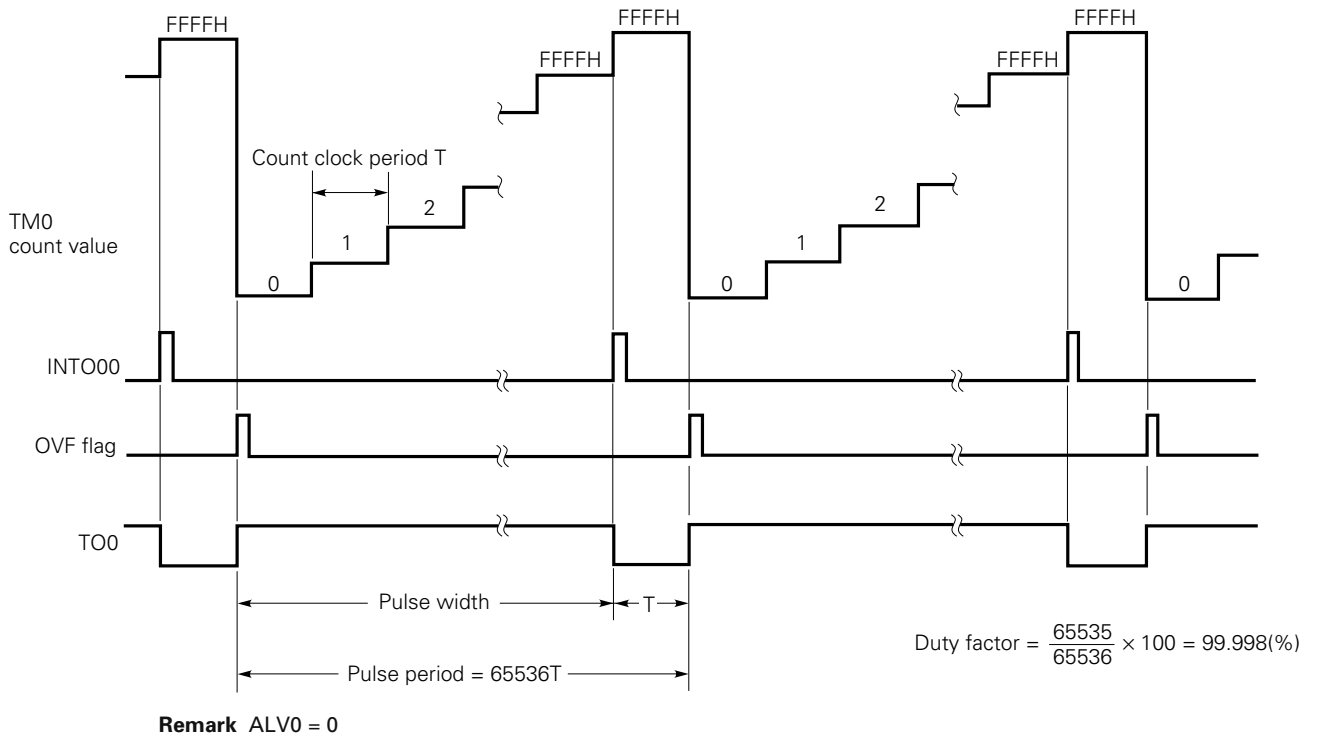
FFFFH
FFFFH
FFFFH
FFFFH
FFFFH

Count clock period T

TM0
count value

0
1
2
0
1
2
0

INTO00

OVF flag

TO0

Pulse width
T

Pulse period = 65536T

Duty factor = $\frac{65535}{65536} \times 100 = 99.998(\%)$

**Remark** ALV0 = 0